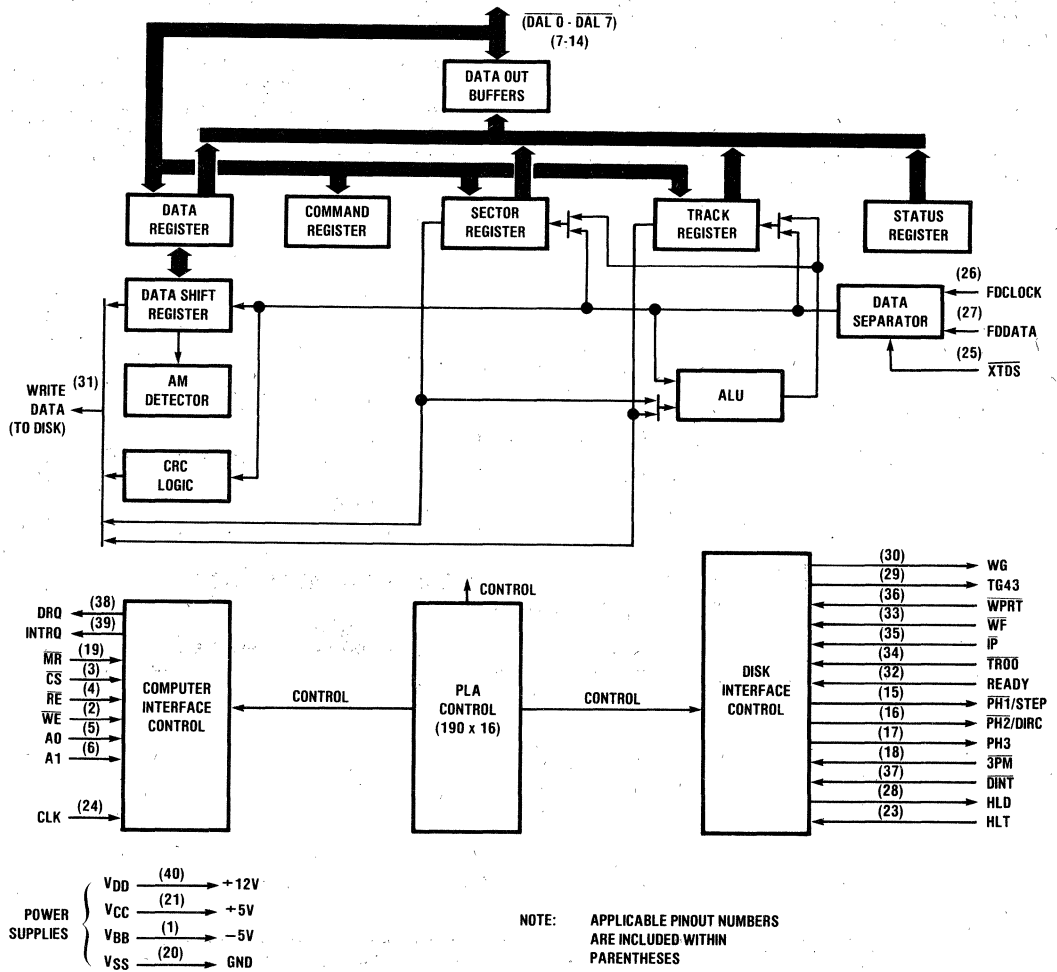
($\overline{DAL\ 0}$ - $\overline{DAL\ 7}$)
(7-14)

DATA OUT BUFFERS

DATA REGISTER

COMMAND REGISTER

SECTOR REGISTER

TRACK REGISTER

STATUS REGISTER

DATA SHIFT REGISTER

(26)
FDCLOCK

DATA SEPARATOR

(27)
FDDATA

(25)
$\overline{XTDS}$

AM DETECTOR

(31)
WRITE DATA (TO DISK)

ALU

CRC LOGIC

CONTROL

DRQ (38)
INTRQ (39)
$\overline{MR}$ (19)
$\overline{CS}$ (3)
$\overline{RE}$ (4)
$\overline{WE}$ (5)
A0 (5)
A1 (6)

COMPUTER INTERFACE CONTROL

CLK (24)

CONTROL

PLA CONTROL (190 x 16)

CONTROL

DISK INTERFACE CONTROL

(30) WG
(29) TG43
(36) $\overline{WPRT}$
(33) $\overline{WF}$
(35) $\overline{IP}$
(34) $\overline{TR00}$
(32) READY
(15) $\overline{PH1}$/STEP
(16) $\overline{PH2}$/DIRC
(17) PH3
(18) $\overline{3PM}$
(37) $\overline{DINT}$
(28) HLD
(23) HLT

POWER SUPPLIES
$V_{DD}$ (40) +12V
$V_{CC}$ (21) +5V
$V_{BB}$ (1) −5V
$V_{SS}$ (20) GND

NOTE: APPLICABLE PINOUT NUMBERS ARE INCLUDED WITHIN PARENTHESES